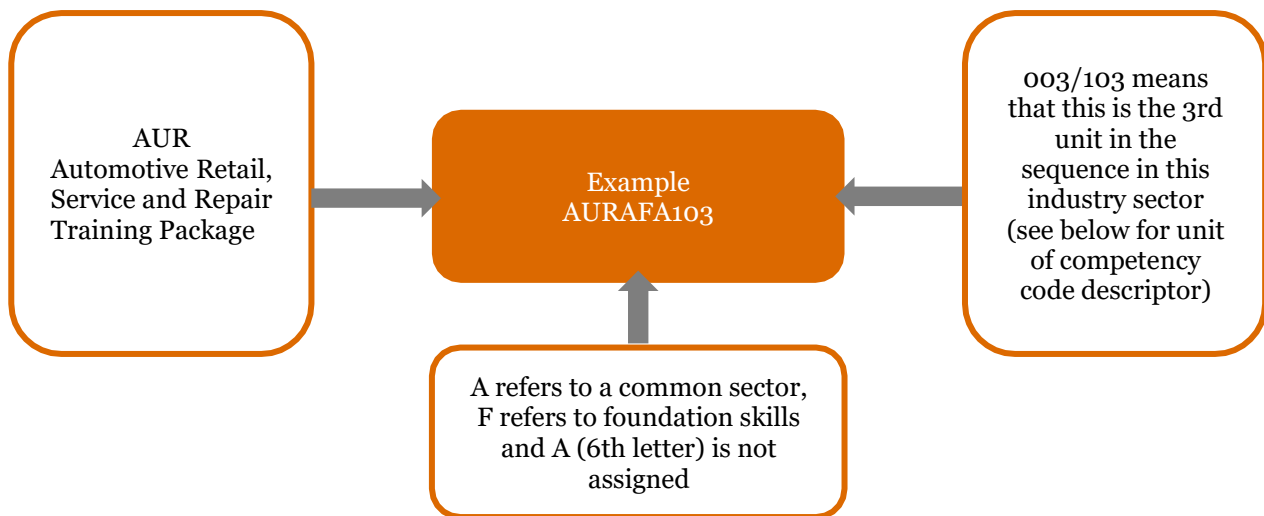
AUR
Automotive Retail, Service and Repair Training Package

Example
AURAFA103

003/103 means that this is the 3rd unit in the sequence in this industry sector (see below for unit of competency code descriptor)

A refers to a common sector, F refers to foundation skills and A (6th letter) is not assigned